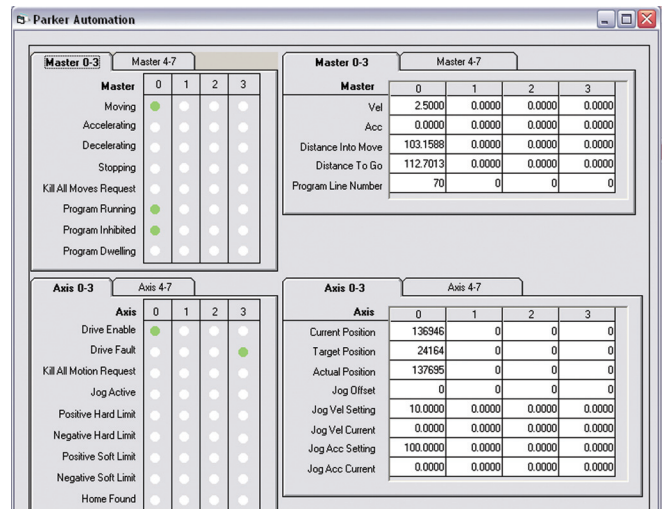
Parker Automation

Master 0-3 | Master 4-7

| Master | 0 | 1 | 2 | 3 |
|---|---|---|---|---|
| Moving | | | | |
| Accelerating | | | | |
| Decelerating | | | | |
| Stopping | | | | |
| Kill All Moves Request | | | | |
| Program Running | | | | |
| Program Inhibited | | | | |
| Program Dwelling | | | | |

Master 0-3 | Master 4-7

| Master | 0 | 1 | 2 | 3 |
|---|---|---|---|---|
| Vel | 2.5000 | 0.0000 | 0.0000 | 0.0000 |
| Acc | 0.0000 | 0.0000 | 0.0000 | 0.0000 |
| Distance Into Move | 103.1588 | 0.0000 | 0.0000 | 0.0000 |
| Distance To Go | 112.7013 | 0.0000 | 0.0000 | 0.0000 |
| Program Line Number | 70 | 0 | 0 | 0 |

Axis 0-3 | Axis 4-7

| Axis | 0 | 1 | 2 | 3 |
|---|---|---|---|---|
| Drive Enable | | | | |
| Drive Fault | | | | |
| Kill All Motion Request | | | | |
| Jog Active | | | | |
| Positive Hard Limit | | | | |
| Negative Hard Limit | | | | |
| Positive Soft Limit | | | | |
| Negative Soft Limit | | | | |
| Home Found | | | | |

Axis 0-3 | Axis 4-7

| Axis | 0 | 1 | 2 | 3 |
|---|---|---|---|---|
| Current Position | 136946 | 0 | 0 | 0 |
| Target Position | 24164 | 0 | 0 | 0 |
| Actual Position | 137695 | 0 | 0 | 0 |
| Jog Offset | 0 | 0 | 0 | 0 |
| Jog Vel Setting | 10.0000 | 0.0000 | 0.0000 | 0.0000 |
| Jog Vel Current | 0.0000 | 0.0000 | 0.0000 | 0.0000 |
| Jog Acc Setting | 100.0000 | 0.0000 | 0.0000 | 0.0000 |
| Jog Acc Current | 0.0000 | 0.0000 | 0.0000 | 0.0000 |